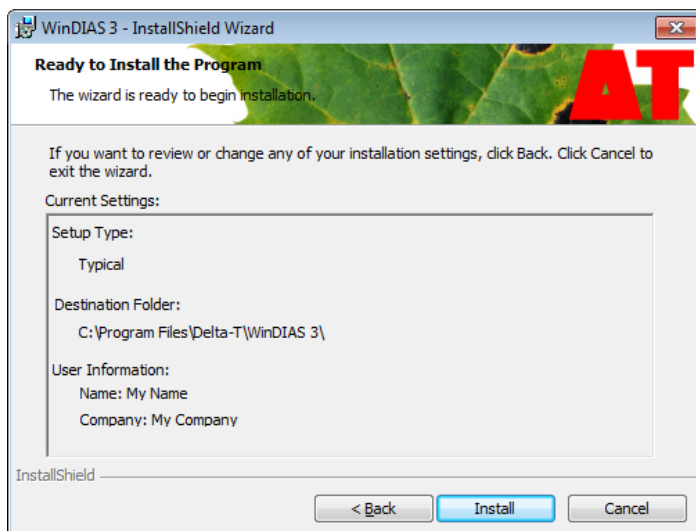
WinDIAS 3 - InstallShield Wizard

Ready to Install the Program

The wizard is ready to begin installation.

AT

If you want to review or change any of your installation settings, click Back. Click Cancel to exit the wizard.

Current Settings:

Setup Type:

Typical

Destination Folder:

C:\Program Files\Delta-T\WinDIAS 3\

User Information:

Name: My Name

Company: My Company

InstallShield

< Back

Install

Cancel